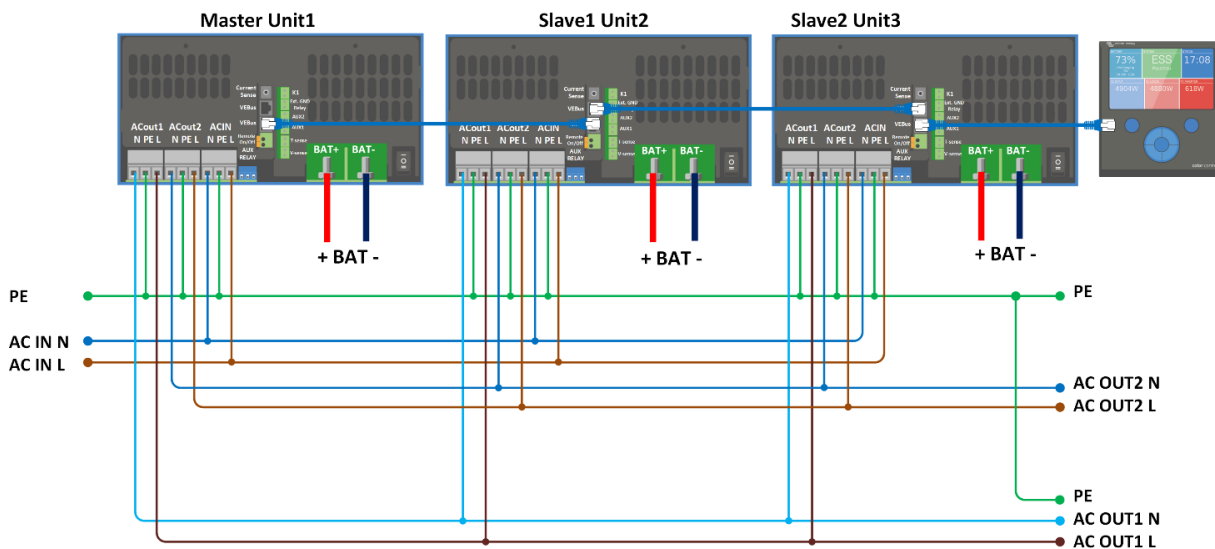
Master Unit1

Slave1 Unit2

Slave2 Unit3

Current Sense
VEBus
VEBus
K1
Ext. GND Relay
AUX2
AUX1
T-sense
V-sense
Remote On/Off
AUX RELAY
ACout1 N PE L
ACout2 N PE L
ACIN N PE L
BAT+ BAT-
+ BAT -

Current Sense
VEBus
VEBus
K1
Ext. GND
AUX2
AUX1
T-sense
V-sense
Remote On/Off
AUX RELAY
ACout1 N PE L
ACout2 N PE L
ACIN N PE L
BAT+ BAT-
+ BAT -

Current Sense
VEBus
VEBus
K1
Ext. GND Relay
AUX2
AUX1
T-sense
V-sense
Remote On/Off
AUX RELAY
ACout1 N PE L
ACout2 N PE L
ACIN N PE L
BAT+ BAT-
+ BAT -

73%
ESS
17:08
4904W
6880W
618W

PE
AC IN N
AC IN L

PE
AC OUT2 N
AC OUT2 L
PE
AC OUT1 N
AC OUT1 L